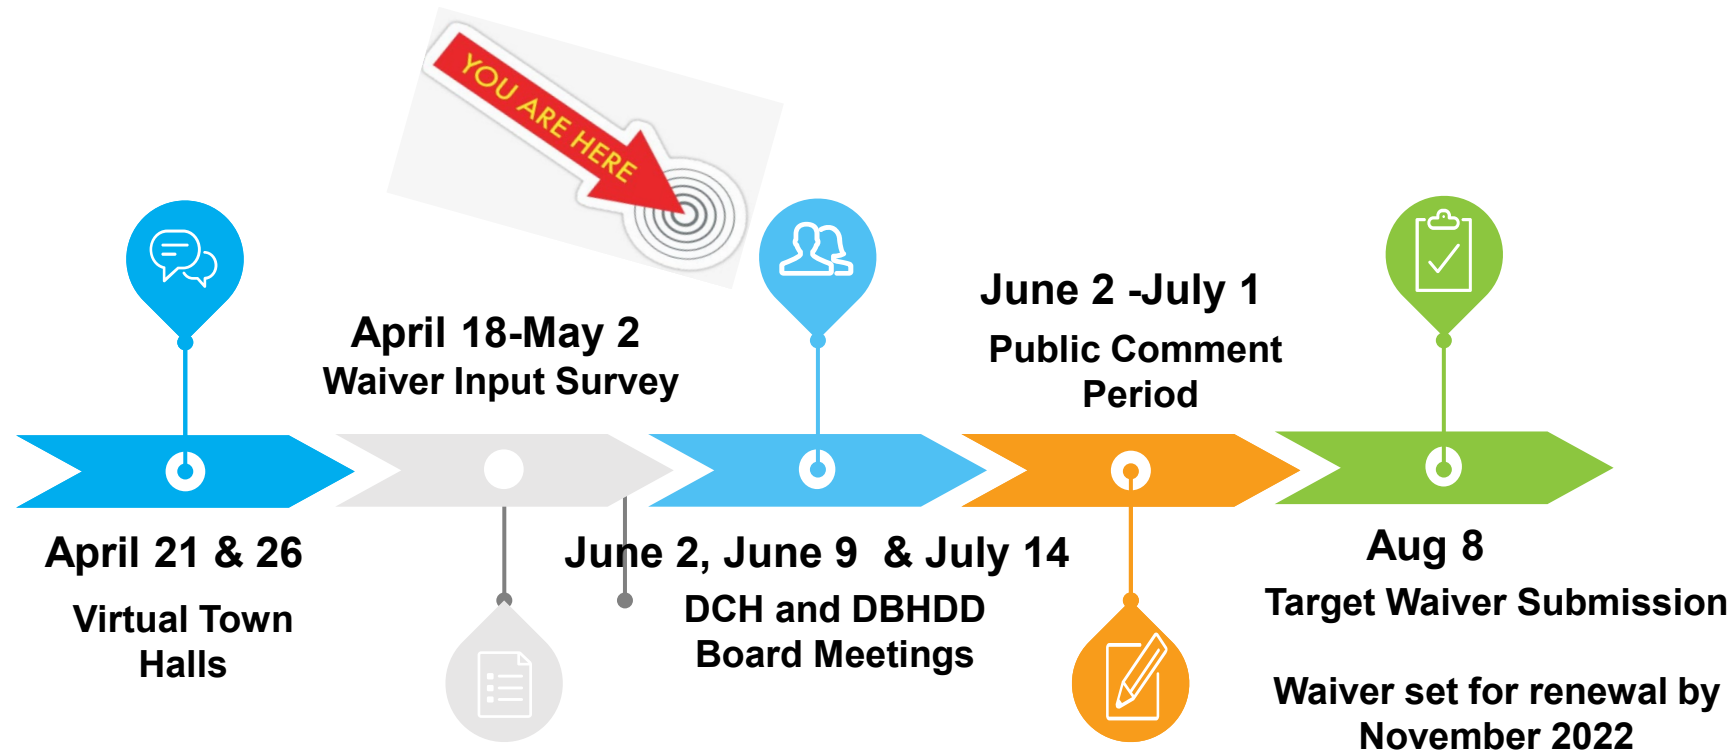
YOU ARE HERE

April 21 & 26

Virtual Town Halls

April 18-May 2

Waiver Input Survey

June 2, June 9 & July 14

DCH and DBHDD Board Meetings

June 2 -July 1

Public Comment Period

Aug 8

Target Waiver Submission

Waiver set for renewal by November 2022